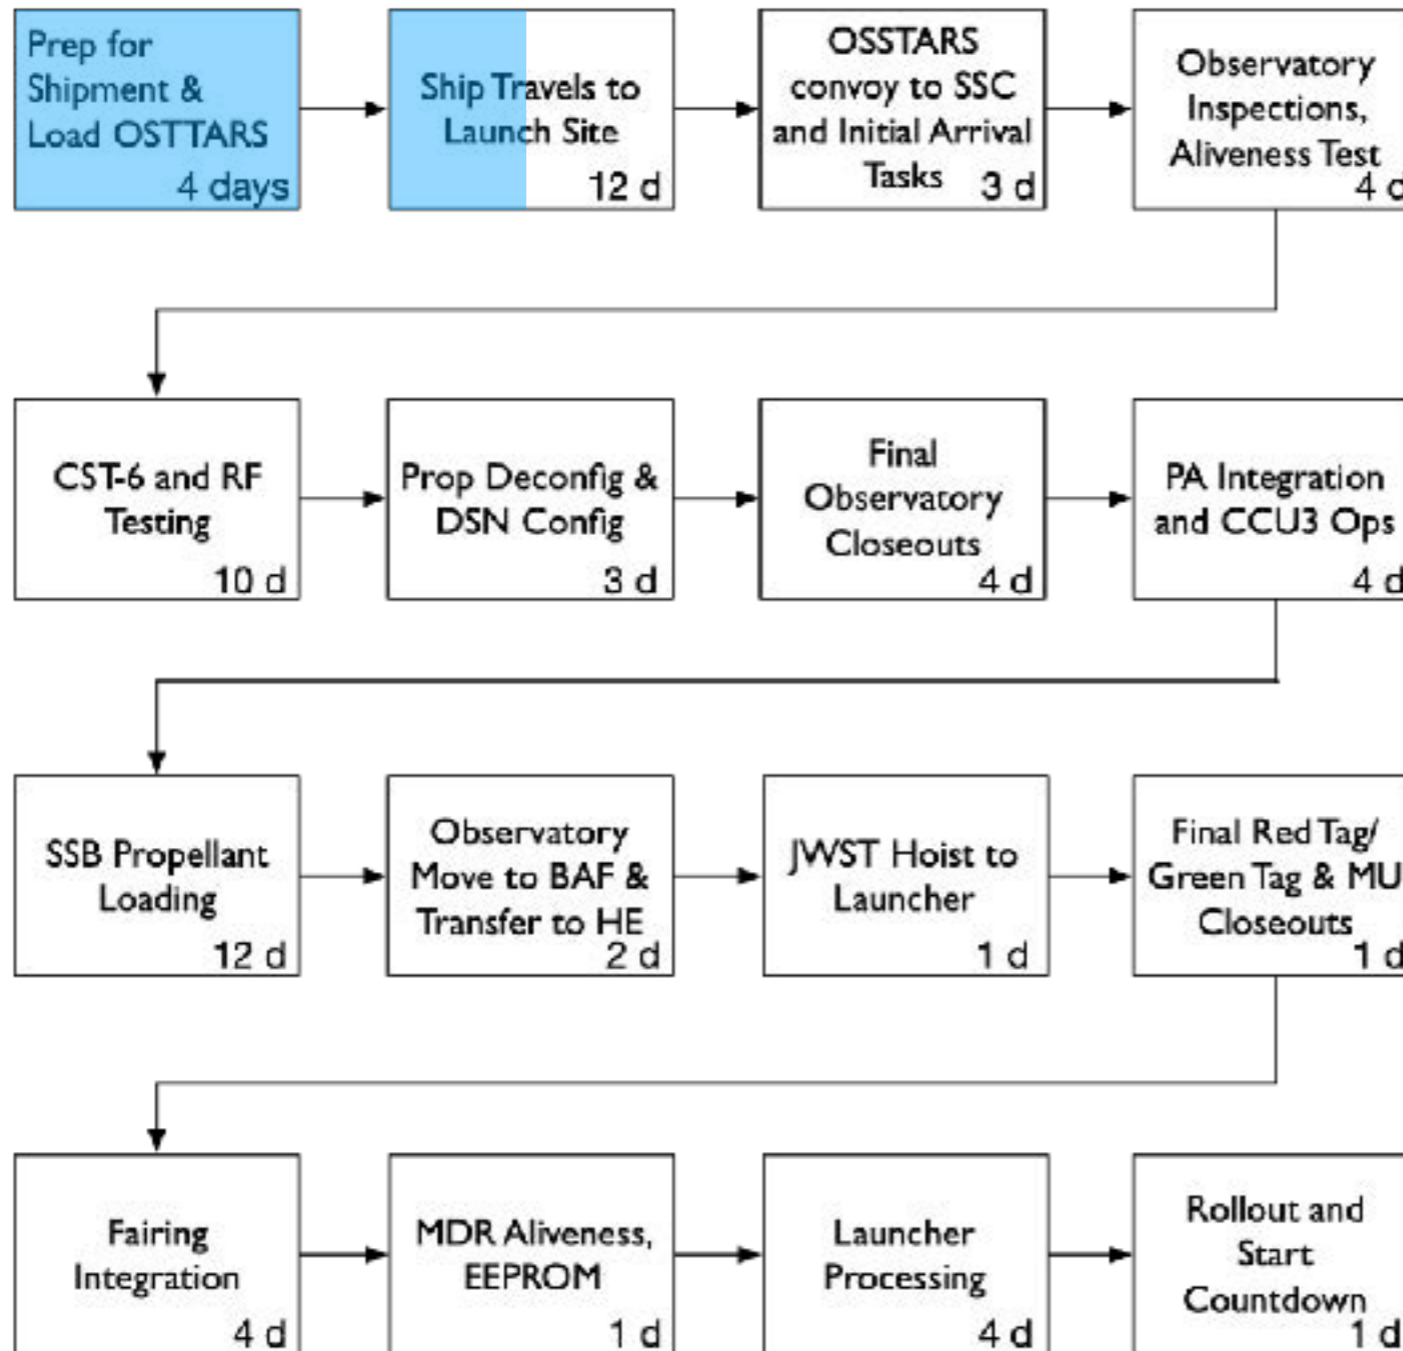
Prep for Shipment & Load OSTTARS
4 days

Ship Travels to Launch Site
12 d

OSSTARS convoy to SSC and Initial Arrival Tasks
3 d

Observatory Inspections, Aliveness Test
4 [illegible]

CST-6 and RF Testing
10 d

Prop Deconfig & DSN Config
3 d

Final Observatory Closeouts
4 d

PA Integration and CCU3 Ops
4 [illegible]

SSB Propellant Loading
12 d

Observatory Move to BAF & Transfer to HE
2 d

JWST Hoist to Launcher
1 d

Final Red Tag/ Green Tag & MU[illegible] Closeouts
1 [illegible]

Fairing Integration
4 d

MDR Aliveness, EEPROM
1 d

Launcher Processing
4 d

Rollout and Start Countdown
1 d